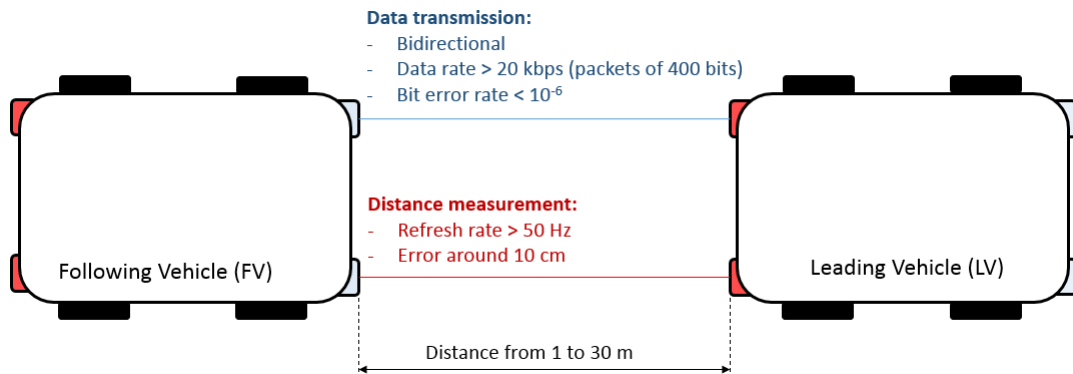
**Data transmission:**
- Bidirectional
- Data rate > 20 kbps (packets of 400 bits)
- Bit error rate < $10^{-6}$

**Distance measurement:**
- Refresh rate > 50 Hz
- Error around 10 cm

Following Vehicle (FV)

Leading Vehicle (LV)

Distance from 1 to 30 m